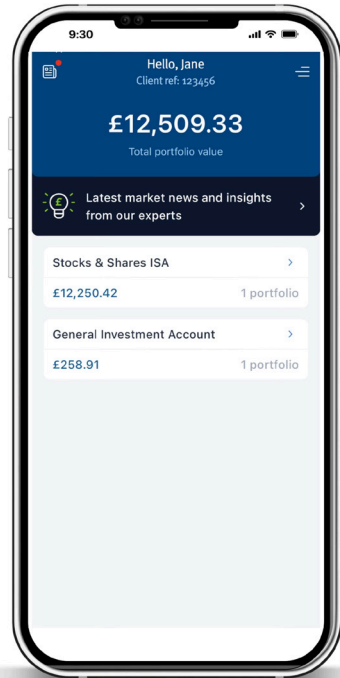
9:30

Hello, Jane
Client ref: 123456

£12,509.33
Total portfolio value

£

Latest market news and insights from our experts

Stocks & Shares ISA
£12,250.42
1 portfolio

General Investment Account
£258.91
1 portfolio